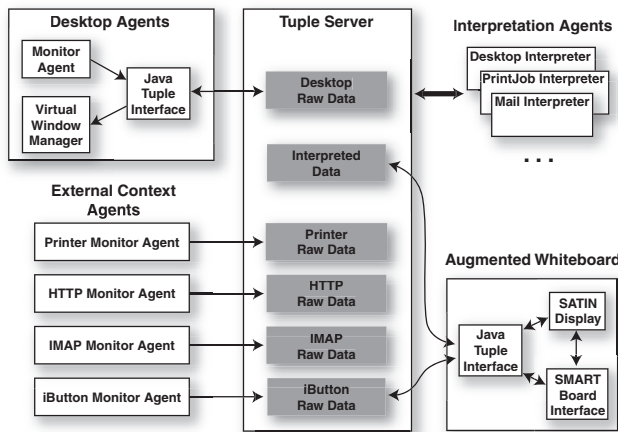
Desktop Agents

Monitor Agent

Java Tuple Interface

Virtual Window Manager

Tuple Server

Desktop Raw Data

Interpreted Data

Printer Raw Data

HTTP Raw Data

IMAP Raw Data

iButton Raw Data

Interpretation Agents

Desktop Interpreter

PrintJob Interpreter

Mail Interpreter

. . .

External Context Agents

Printer Monitor Agent

HTTP Monitor Agent

IMAP Monitor Agent

iButton Monitor Agent

Augmented Whiteboard

Java Tuple Interface

SATIN Display

SMART Board Interface